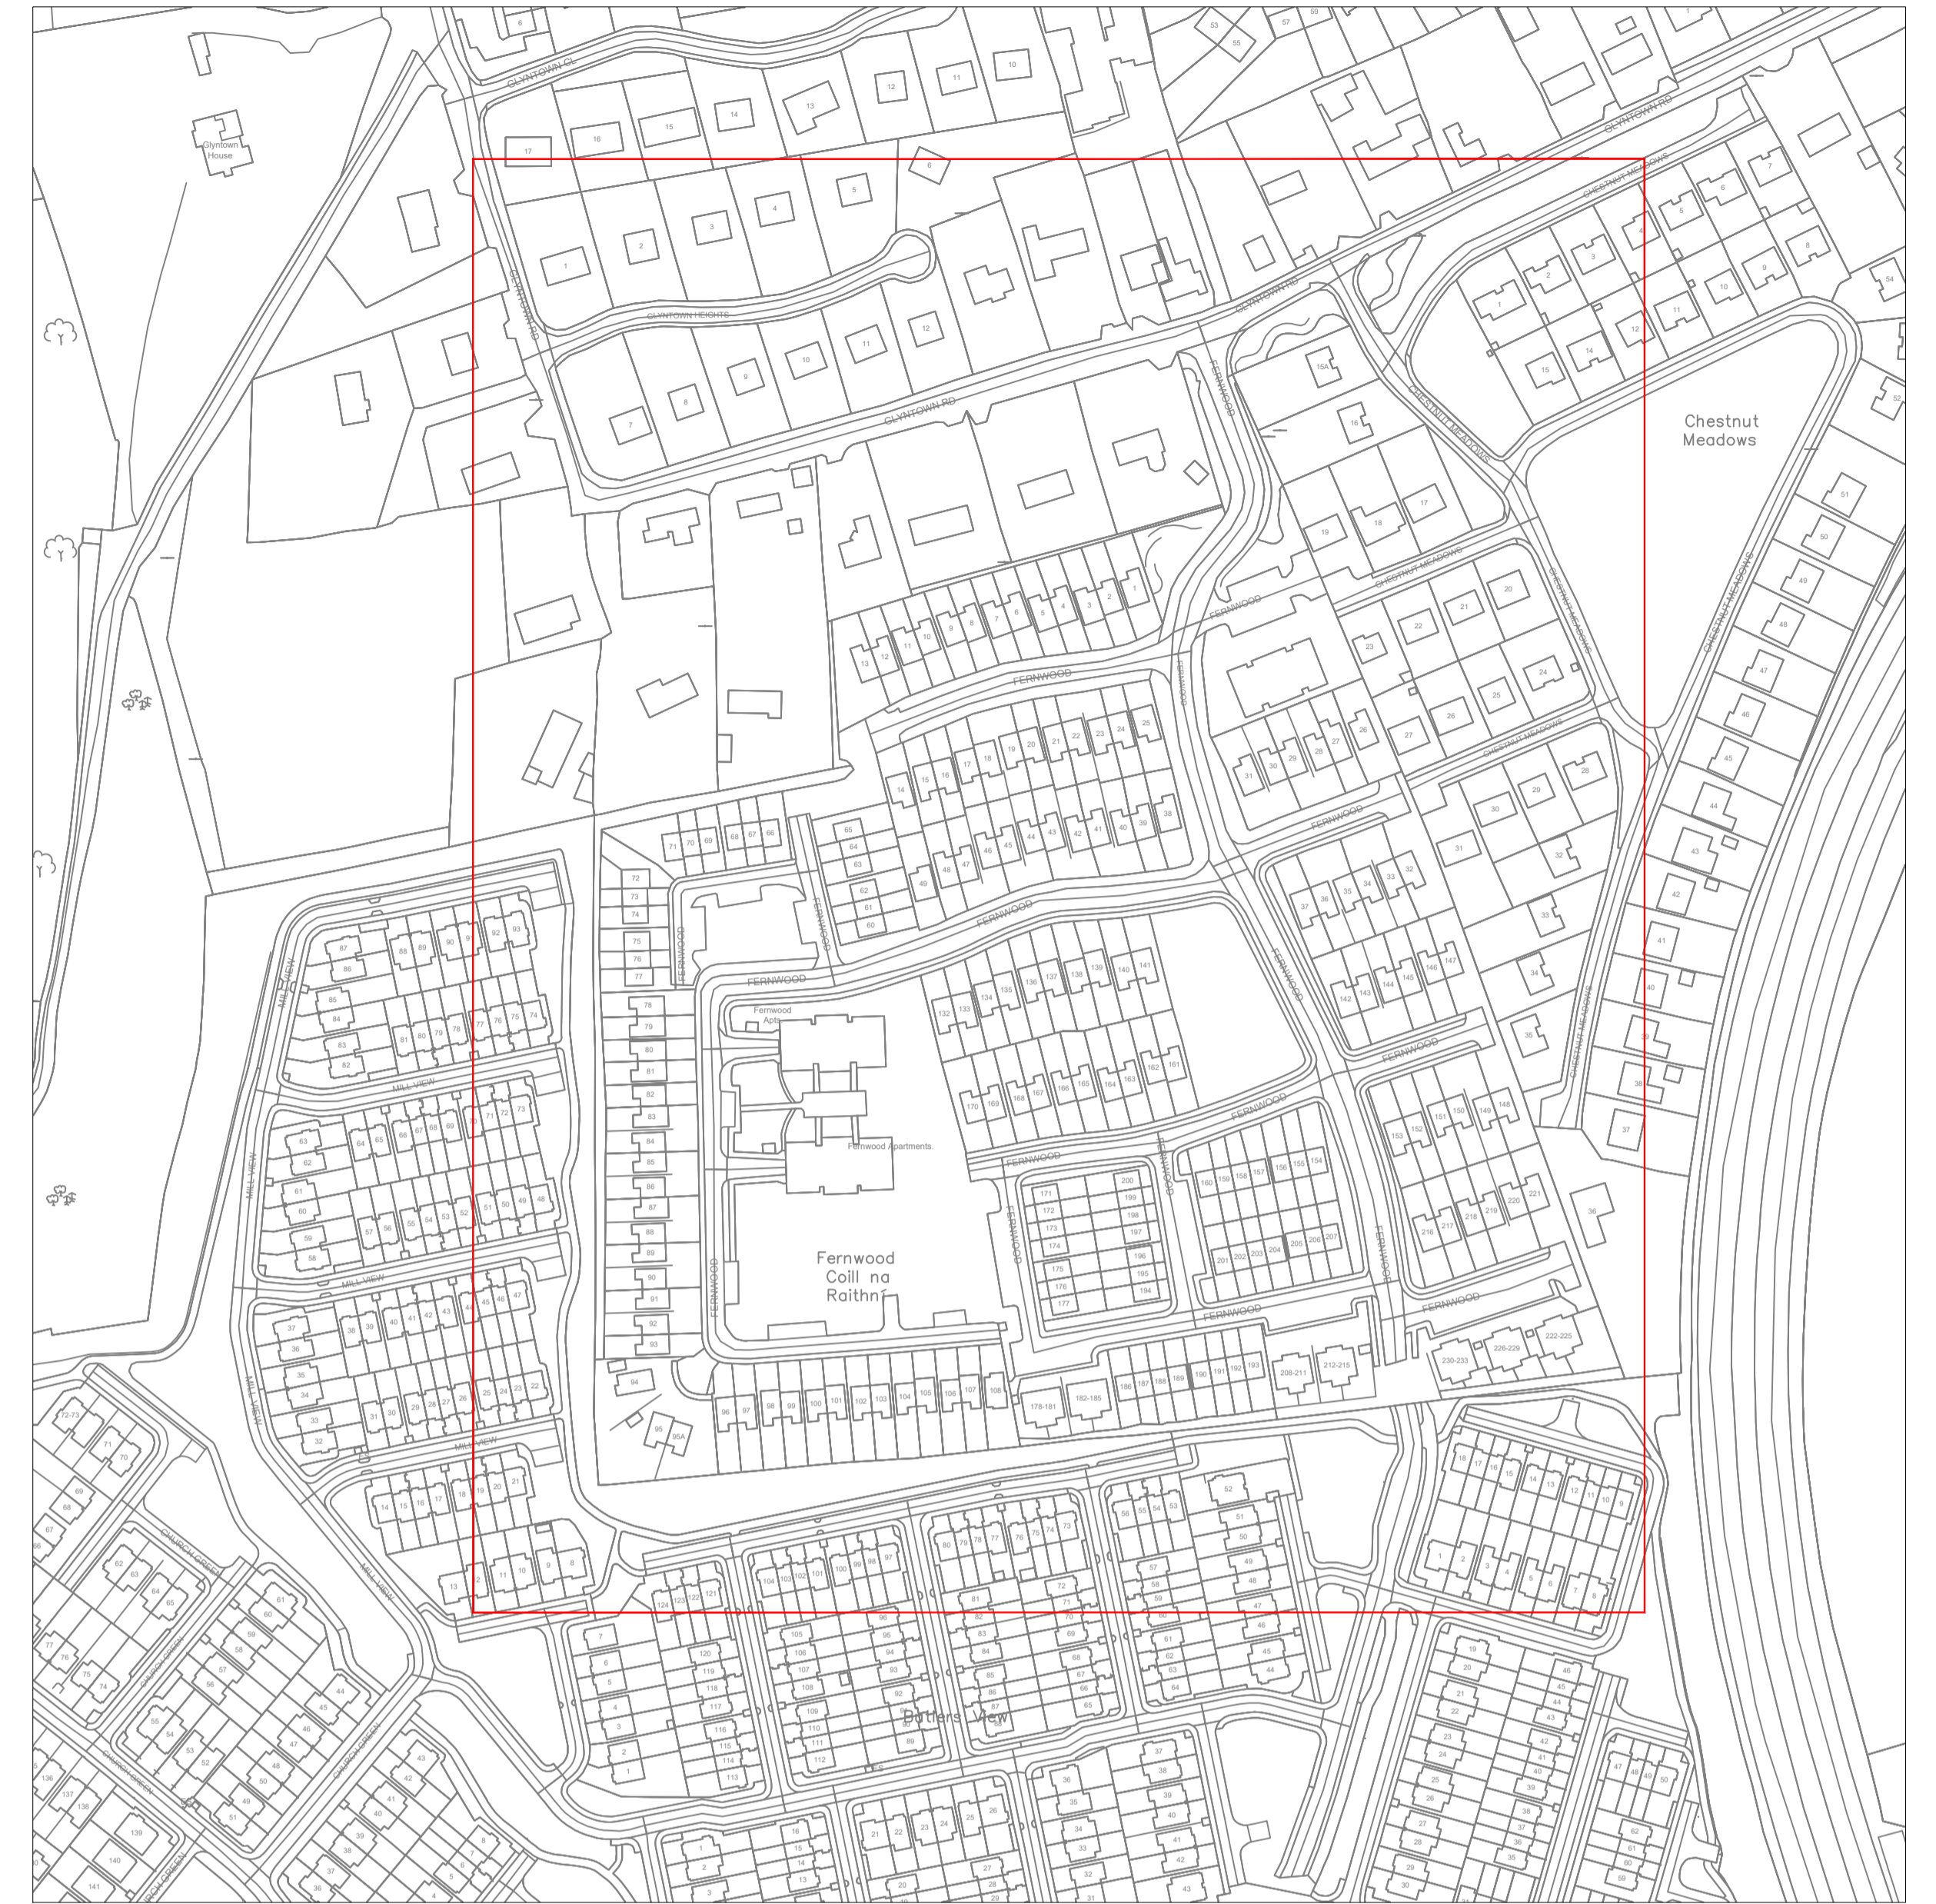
Glyntown House

GLYNTOWN CL

GLYNTOWN RD

GLYNTOWN HEIGHTS

GLYNTOWN RD

GLYNTOWN RD

GLYNTOWN RD

CHESTNUT MEADOWS

Chestnut Meadows

FERNWOOD

FERNWOOD

FERNWOOD

FERNWOOD

FERNWOOD

FERNWOOD

FERNWOOD

FERNWOOD

FERNWOOD

FERNWOOD

FERNWOOD

FERNWOOD

CHESTNUT MEADOWS

CHESTNUT MEADOWS

CHESTNUT MEADOWS

Fernwood Apts

Fernwood Apartments.

Fernwood
Coill na
Raithní

MILL VIEW

MILL VIEW

MILL VIEW

MILL VIEW

MILL VIEW

MILL VIEW

MILL VIEW

CHURCH GREEN

CHURCH GREEN

CHURCH GREEN

CHURCH GREEN

Butlers View